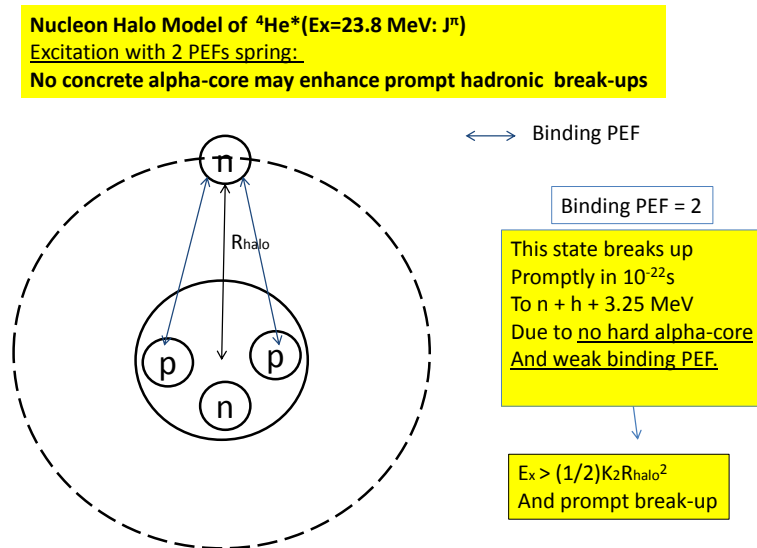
**Nucleon Halo Model of $^4$He*(Ex=23.8 MeV: J$^\pi$)**
Excitation with 2 PEFs spring:
**No concrete alpha-core may enhance prompt hadronic break-ups**

n

$R_{halo}$

p

p

n

Binding PEF

Binding PEF = 2

This state breaks up
Promptly in $10^{-22}$s
To n + h + 3.25 MeV
Due to no hard alpha-core
And weak binding PEF.

$E_x > (1/2)K_2R_{halo}^2$
And prompt break-up